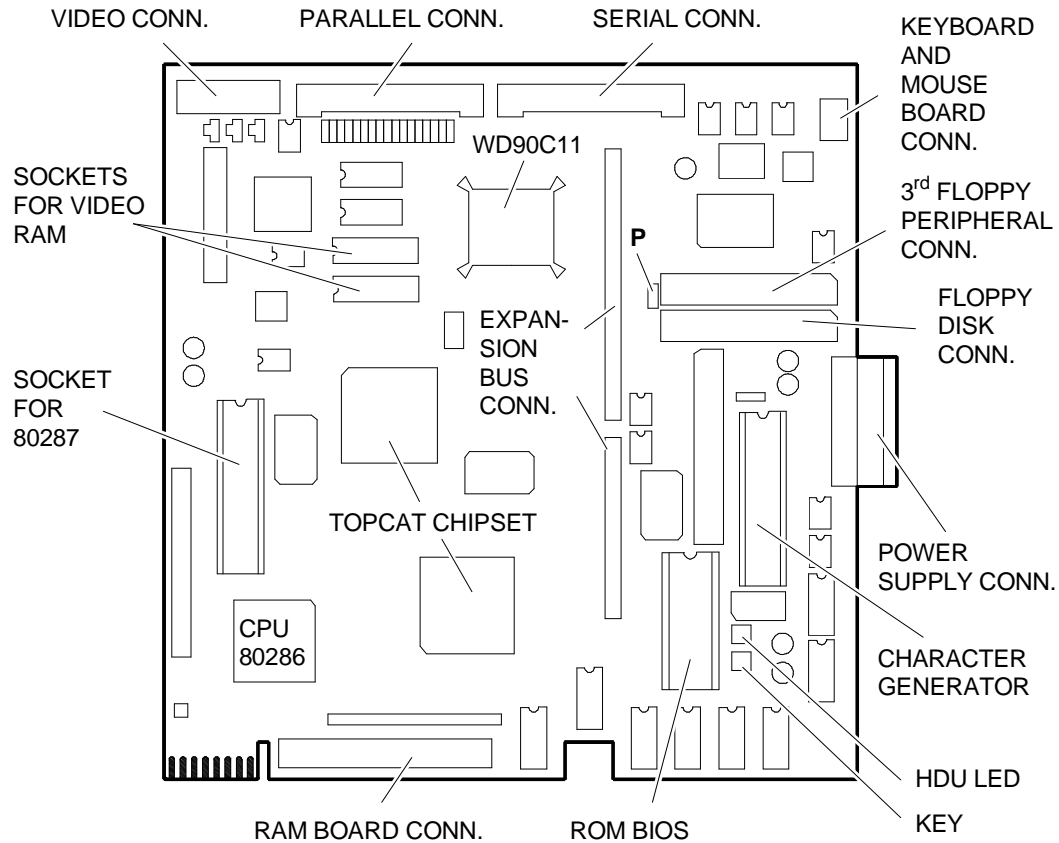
VIDEO CONN.

PARALLEL CONN.

SERIAL CONN.

KEYBOARD AND MOUSE BOARD CONN.

SOCKETS FOR VIDEO RAM

WD90C11

3$^{rd}$ FLOPPY PERIPHERAL CONN.

P

FLOPPY DISK CONN.

EXPANSION BUS CONN.

SOCKET FOR 80287

TOPCAT CHIPSET

POWER SUPPLY CONN.

CPU 80286

CHARACTER GENERATOR

HDU LED

KEY

RAM BOARD CONN.

ROM BIOS